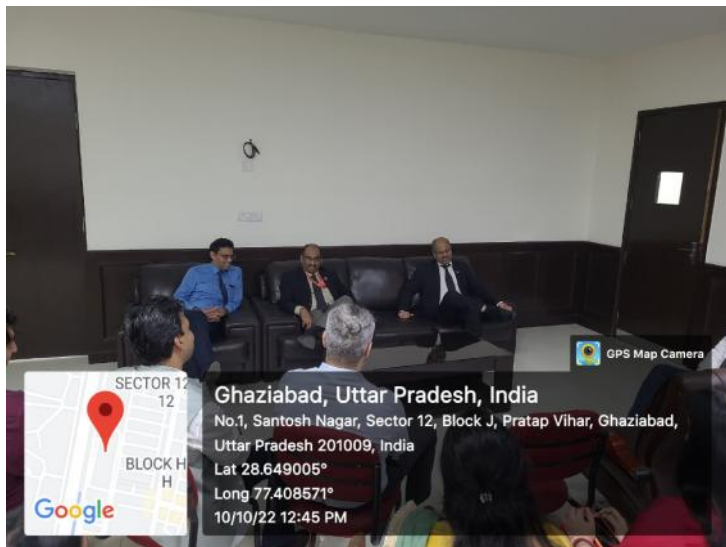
GPS Map Camera

SECTOR 12
12
BLOCK H
H
Google

Ghaziabad, Uttar Pradesh, India
No.1, Santosh Nagar, Sector 12, Block J, Pratap Vihar, Ghaziabad, Uttar Pradesh 201009, India
Lat 28.649005°
Long 77.408571°
10/10/22 12:45 PM